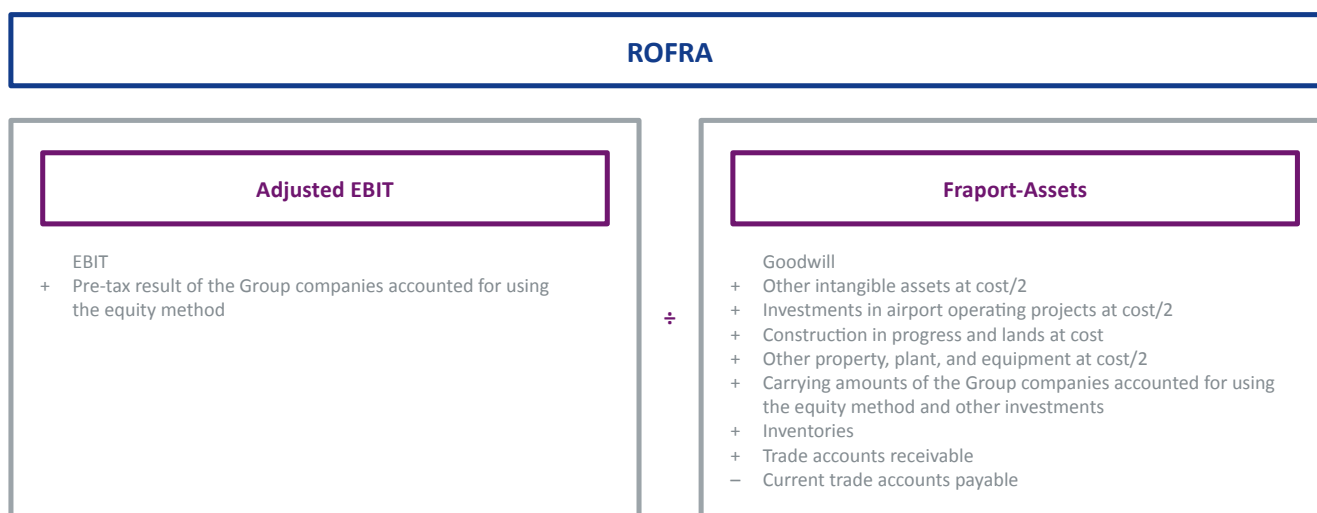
ROFRA

Adjusted EBIT

EBIT
+ Pre-tax result of the Group companies accounted for using the equity method

÷

Fraport-Assets

Goodwill
+ Other intangible assets at cost/2
+ Investments in airport operating projects at cost/2
+ Construction in progress and lands at cost
+ Other property, plant, and equipment at cost/2
+ Carrying amounts of the Group companies accounted for using the equity method and other investments
+ Inventories
+ Trade accounts receivable
– Current trade accounts payable